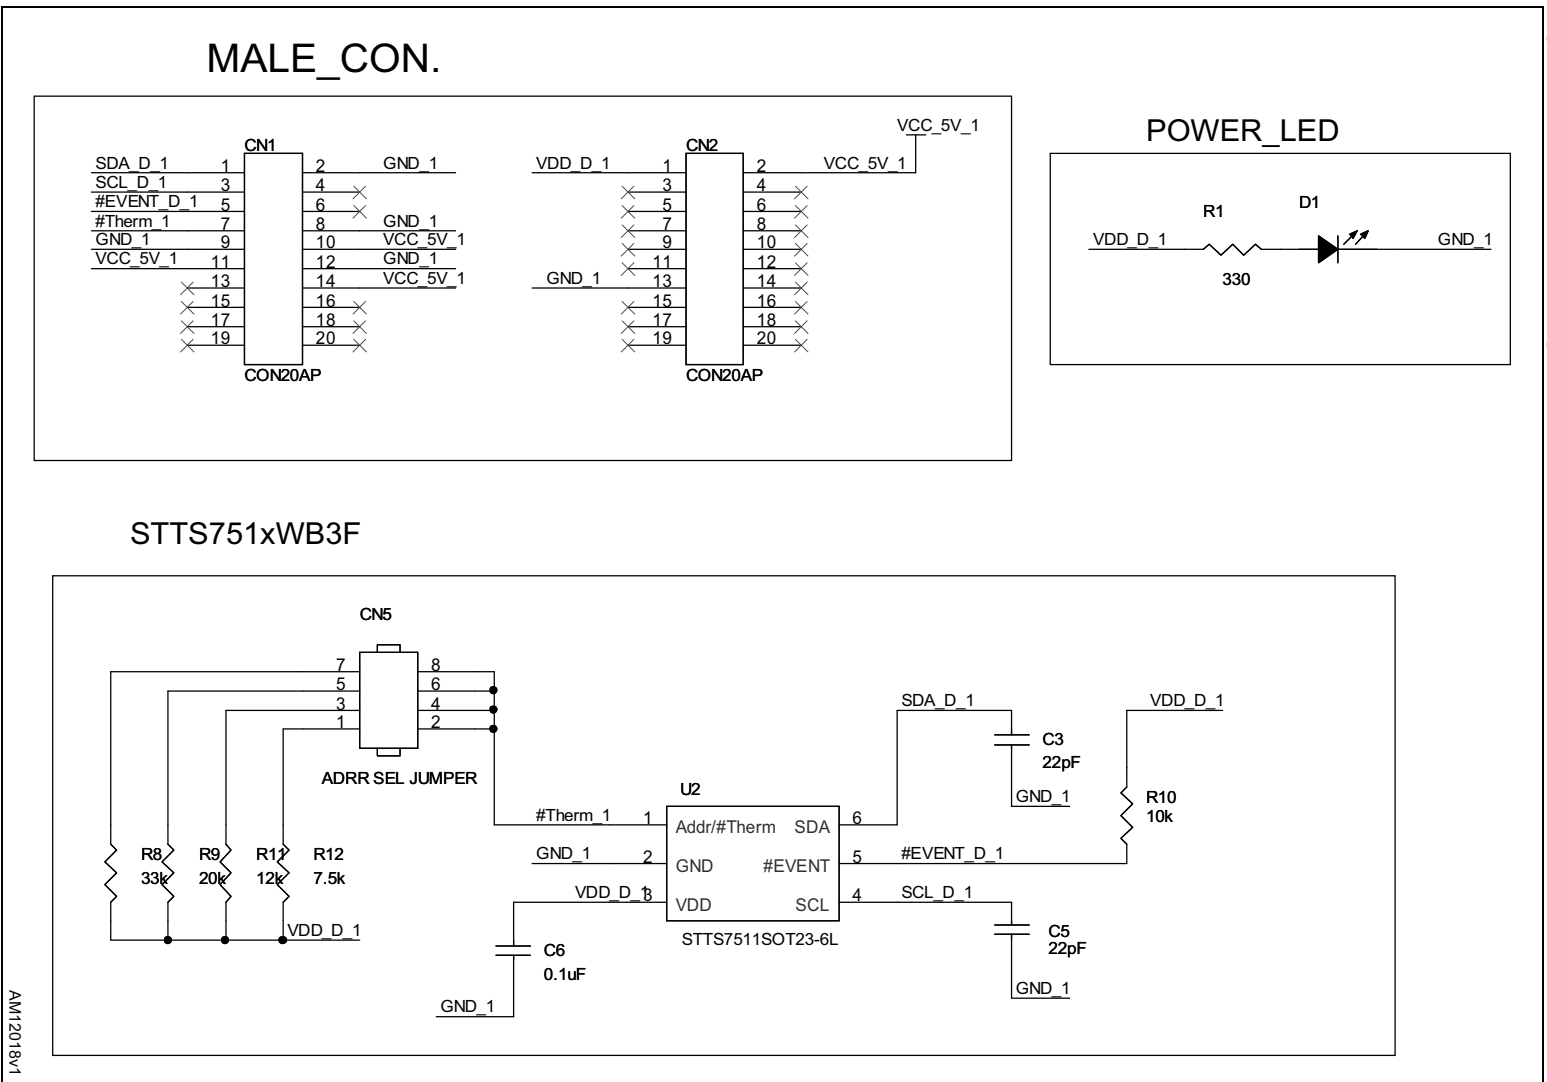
MALE_CON.

CN1
SDA_D_1 1
SCL_D_1 3
#EVENT_D_1 5
#Therm_1 7
GND_1 9
VCC_5V_1 11
13
15
17
19
2 GND_1
4
6
8 GND_1
10 VCC_5V_1
12 GND_1
14 VCC_5V_1
16
18
20
CON20AP

CN2
VCC_5V_1
VDD_D_1 1
3
5
7
9
11
GND_1 13
15
17
19
2 VCC_5V_1
4
6
8
10
12
14
16
18
20
CON20AP

POWER_LED
R1
D1
VDD_D_1
330
GND_1

STTS751xWB3F

CN5
7 8
5 6
3 4
1 2
ADRR SEL JUMPER
R8 33k
R9 20k
R11 12k
R12 7.5k
VDD_D_1

U2
#Therm_1 1 Addr/#Therm
GND_1 2 GND
VDD_D_1 3 VDD
SDA 6
#EVENT 5
SCL 4
STTS7511SOT23-6L
C6 0.1uF
GND_1

SDA_D_1
C3 22pF
GND_1
VDD_D_1
R10 10k
#EVENT_D_1
SCL_D_1
C5 22pF
GND_1

AM12018v1